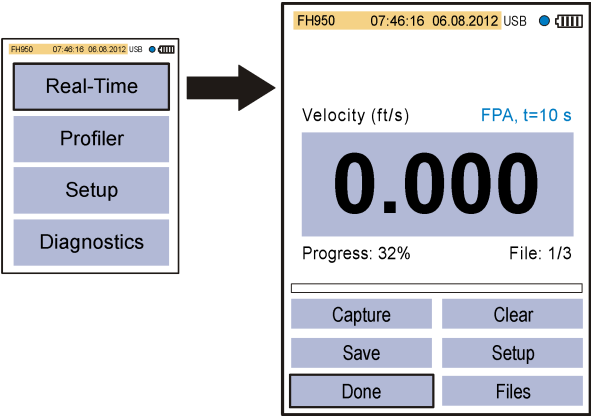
FH950 07:46:16 06.08.2012 USB

Real-Time

Profiler

Setup

Diagnostics

FH950 07:46:16 06.08.2012 USB

Velocity (ft/s) FPA, t=10 s

0.000

Progress: 32% File: 1/3

Capture

Clear

Save

Setup

Done

Files